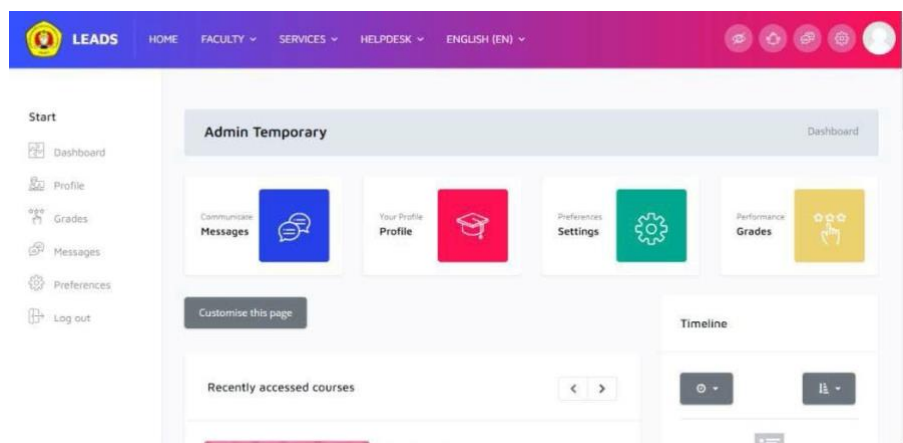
LEADS HOME FACULTY SERVICES HELPDESK ENGLISH (EN)

Start
Dashboard
Profile
Grades
Messages
Preferences
Log out

Admin Temporary
Dashboard

Communicate
Messages

Your Profile
Profile

Preferences
Settings

Performance
Grades

Customise this page

Timeline

Recently accessed courses